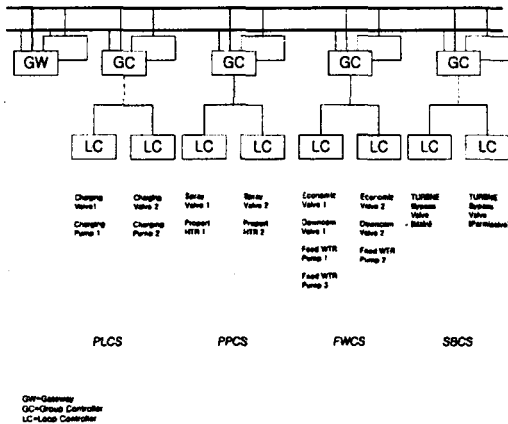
GW GC GC GC GC

LC LC LC LC LC LC LC LC

Charging Valve 1

Charging Pump 1

Charging Valve 2

Charging Pump 2

Spray Valve 1

Proport HTR 1

Spray Valve 2

Proport HTR 2

Economiz Valve 1

Downcom Valve 1

Feed WTR Pump 1

Feed WTR Pump 3

Economiz Valve 2

Downcom Valve 2

Feed WTR Pump 2

TURBINE Bypass Valve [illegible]

TURBINE Bypass Valve (Permissive

PLCS PPCS FWCS SBCS

GW=Gateway
GC=Group Controller
LC=Loop Controller